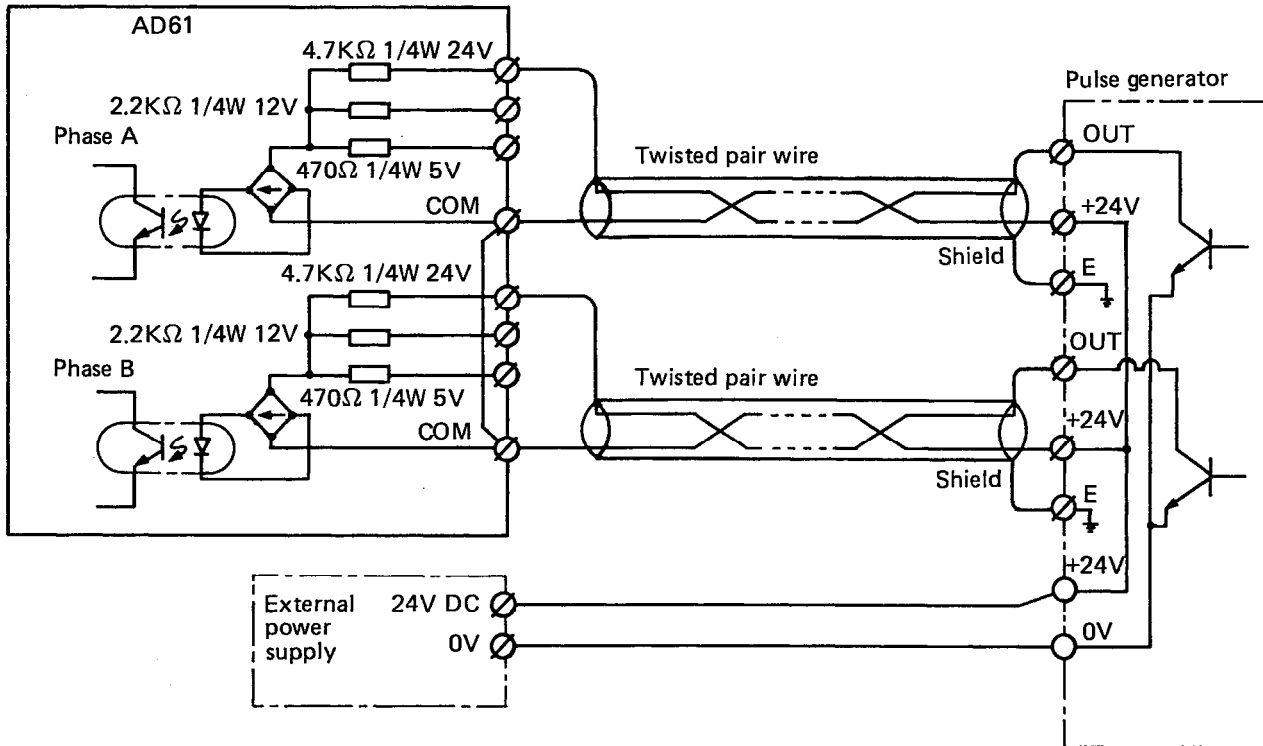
AD61

4.7KΩ 1/4W 24V

2.2KΩ 1/4W 12V

Phase A

470Ω 1/4W 5V

COM

4.7KΩ 1/4W 24V

2.2KΩ 1/4W 12V

Phase B

470Ω 1/4W 5V

COM

Twisted pair wire

Twisted pair wire

Pulse generator

OUT

+24V

Shield

E

OUT

+24V

Shield

E

+24V

0V

External power supply

24V DC

0V